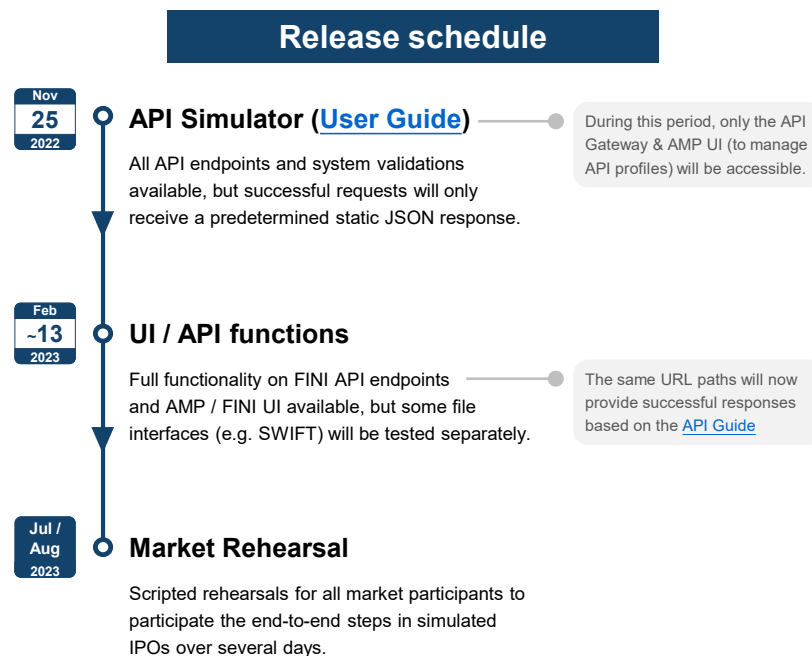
Release schedule

Nov
25
2022

API Simulator (User Guide)

All API endpoints and system validations available, but successful requests will only receive a predetermined static JSON response.

During this period, only the API Gateway & AMP UI (to manage API profiles) will be accessible.

Feb
~13
2023

UI / API functions

Full functionality on FINI API endpoints and AMP / FINI UI available, but some file interfaces (e.g. SWIFT) will be tested separately.

The same URL paths will now provide successful responses based on the API Guide

Jul / Aug
2023

Market Rehearsal

Scripted rehearsals for all market participants to participate the end-to-end steps in simulated IPOs over several days.